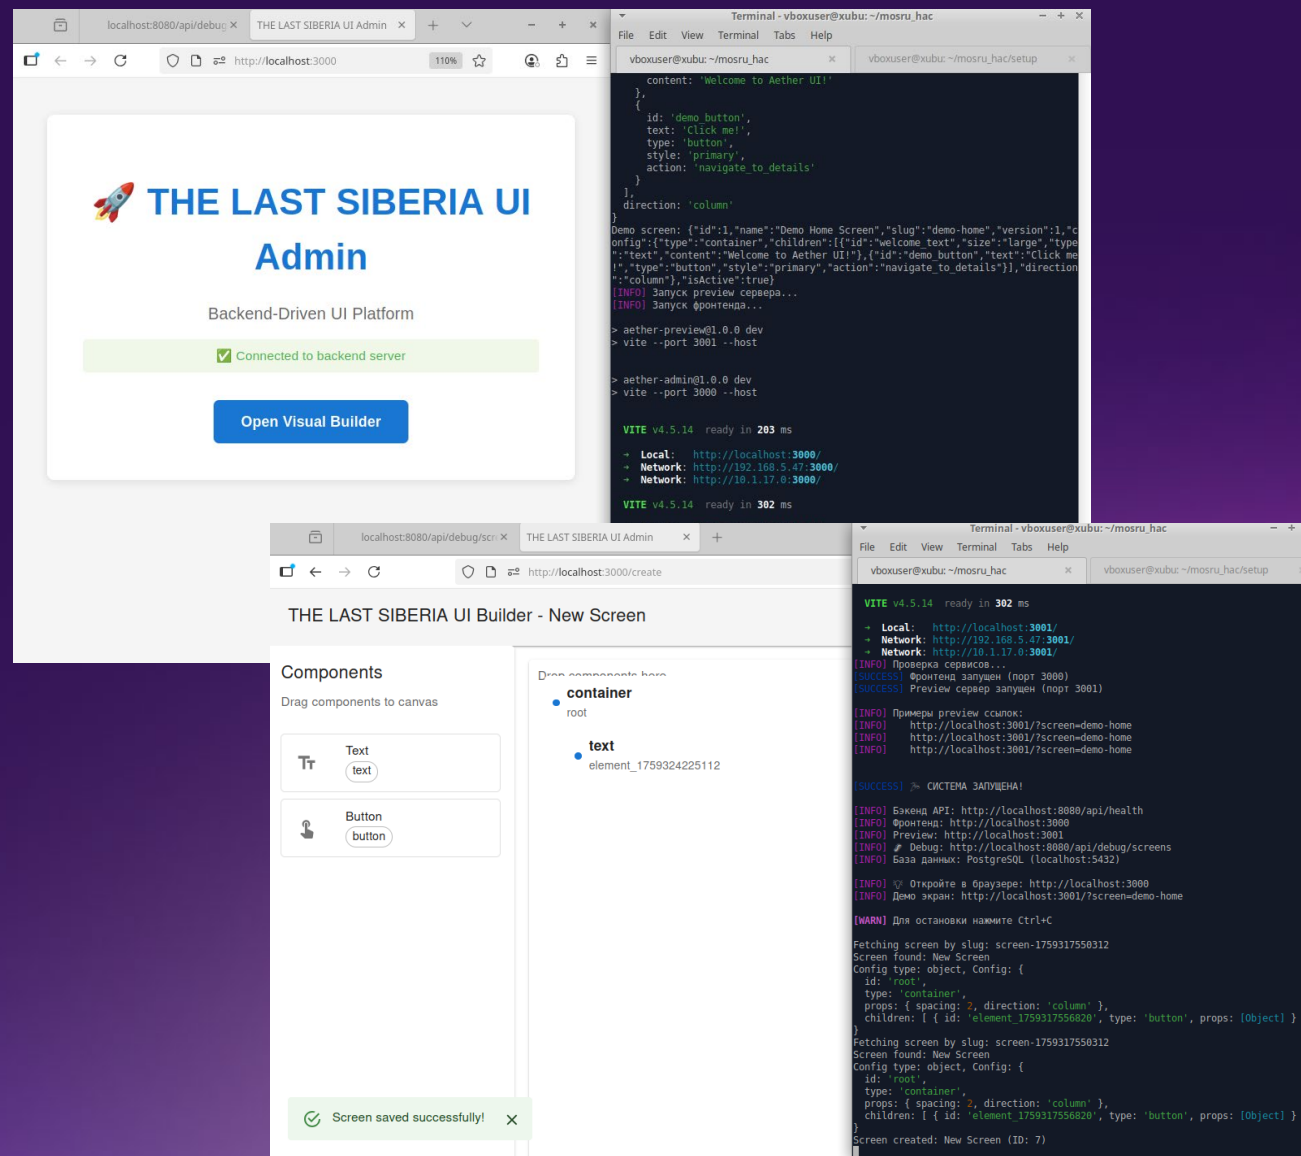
localhost:8080/api/debug ×
THE LAST SIBERIA UI Admin ×

http://localhost:3000
110%

🚀 THE LAST SIBERIA UI Admin

Backend-Driven UI Platform

✅ Connected to backend server

Open Visual Builder

Terminal - vboxuser@xubu: ~/mosru_hac

File Edit View Terminal Tabs Help

vboxuser@xubu: ~/mosru_hac
vboxuser@xubu: ~/mosru_hac/setup

content: 'Welcome to Aether UI!'
},
{
id: 'demo_button',
text: 'Click me!',
type: 'button',
style: 'primary',
action: 'navigate_to_details'
}
],
direction: 'column'
}
Demo screen: {"id":1,"name":"Demo Home Screen","slug":"demo-home","version":1,"config":{"type":"container","children":[{"id":"welcome_text","size":"large","type":"text","content":"Welcome to Aether UI!"},{"id":"demo_button","text":"Click me!","type":"button","style":"primary","action":"navigate_to_details"}],"direction":"column"},"isActive":true}
[INFO] Запуск preview сервера...
[INFO] Запуск фронтенда...

> aether-preview@1.0.0 dev
> vite --port 3001 --host

> aether-admin@1.0.0 dev
> vite --port 3000 --host

VITE v4.5.14 ready in 203 ms

➜ Local: http://localhost:3000/
➜ Network: http://192.168.5.47:3000/
➜ Network: http://10.1.17.0:3000/

VITE v4.5.14 ready in 302 ms

localhost:8080/api/debug/scr ×
THE LAST SIBERIA UI Admin ×

http://localhost:3000/create

THE LAST SIBERIA UI Builder - New Screen

Components
Drag components to canvas

Text
text

Button
button

Drop components here
container
root
text
element_1759324225112

Screen saved successfully!

Terminal - vboxuser@xubu: ~/mosru_hac

File Edit View Terminal Tabs Help

vboxuser@xubu: ~/mosru_hac
vboxuser@xubu: ~/mosru_hac/setup

VITE v4.5.14 ready in 302 ms

➜ Local: http://localhost:3001/
➜ Network: http://192.168.5.47:3001/
➜ Network: http://10.1.17.0:3001/
[INFO] Проверка сервисов...
[SUCCESS] Фронтенд запущен (порт 3000)
[SUCCESS] Preview сервер запущен (порт 3001)

[INFO] Примеры preview ссылок:
[INFO] http://localhost:3001/?screen=demo-home
[INFO] http://localhost:3001/?screen=demo-home
[INFO] http://localhost:3001/?screen=demo-home

[SUCCESS] 🎉 СИСТЕМА ЗАПУЩЕНА!

[INFO] Бэкенд API: http://localhost:8080/api/health
[INFO] Фронтенд: http://localhost:3000
[INFO] Preview: http://localhost:3001
[INFO] Debug: http://localhost:8080/api/debug/screens
[INFO] База данных: PostgreSQL (localhost:5432)

[INFO] Откройте в браузере: http://localhost:3000
[INFO] Демо экран: http://localhost:3001/?screen=demo-home

[WARN] Для остановки нажмите Ctrl+C

Fetching screen by slug: screen-1759317550312
Screen found: New Screen
Config type: object, Config: {
id: 'root',
type: 'container',
props: { spacing: 2, direction: 'column' },
children: [ { id: 'element_1759317556820', type: 'button', props: [Object] } ]
}
Fetching screen by slug: screen-1759317550312
Screen found: New Screen
Config type: object, Config: {
id: 'root',
type: 'container',
props: { spacing: 2, direction: 'column' },
children: [ { id: 'element_1759317556820', type: 'button', props: [Object] } ]
}
Screen created: New Screen (ID: 7)